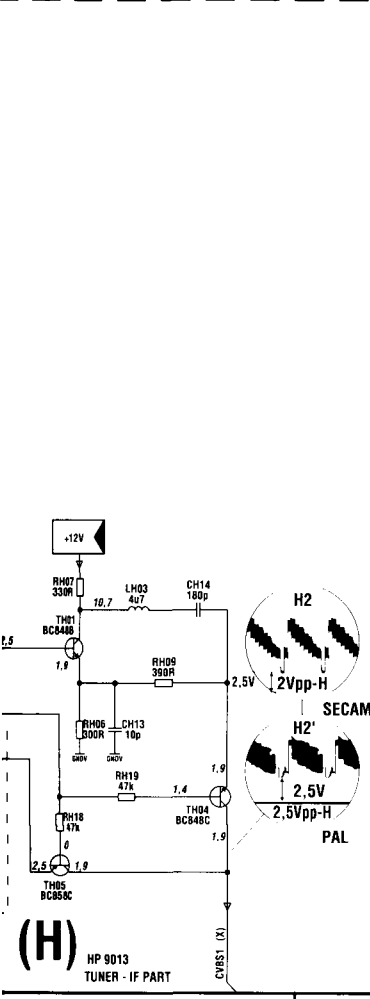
+12V

RH07
330R

LH03
4u7

CH14
180p

10,7

TH01
BC848B

2,5

1,9

RH09
390R

2,5V

RH06
300R

CH13
10p

GNDV

GNDV

RH19
47k

1,4

1,9

TH04
BC848C

1,9

RH18
47k

0

2,5

1,9

TH05
BC858C

H2

2Vpp-H

SECAM

H2'

2,5V

2,5Vpp-H

PAL

CVBS1 (X)

(H)

HP 9013
TUNER - IF PART